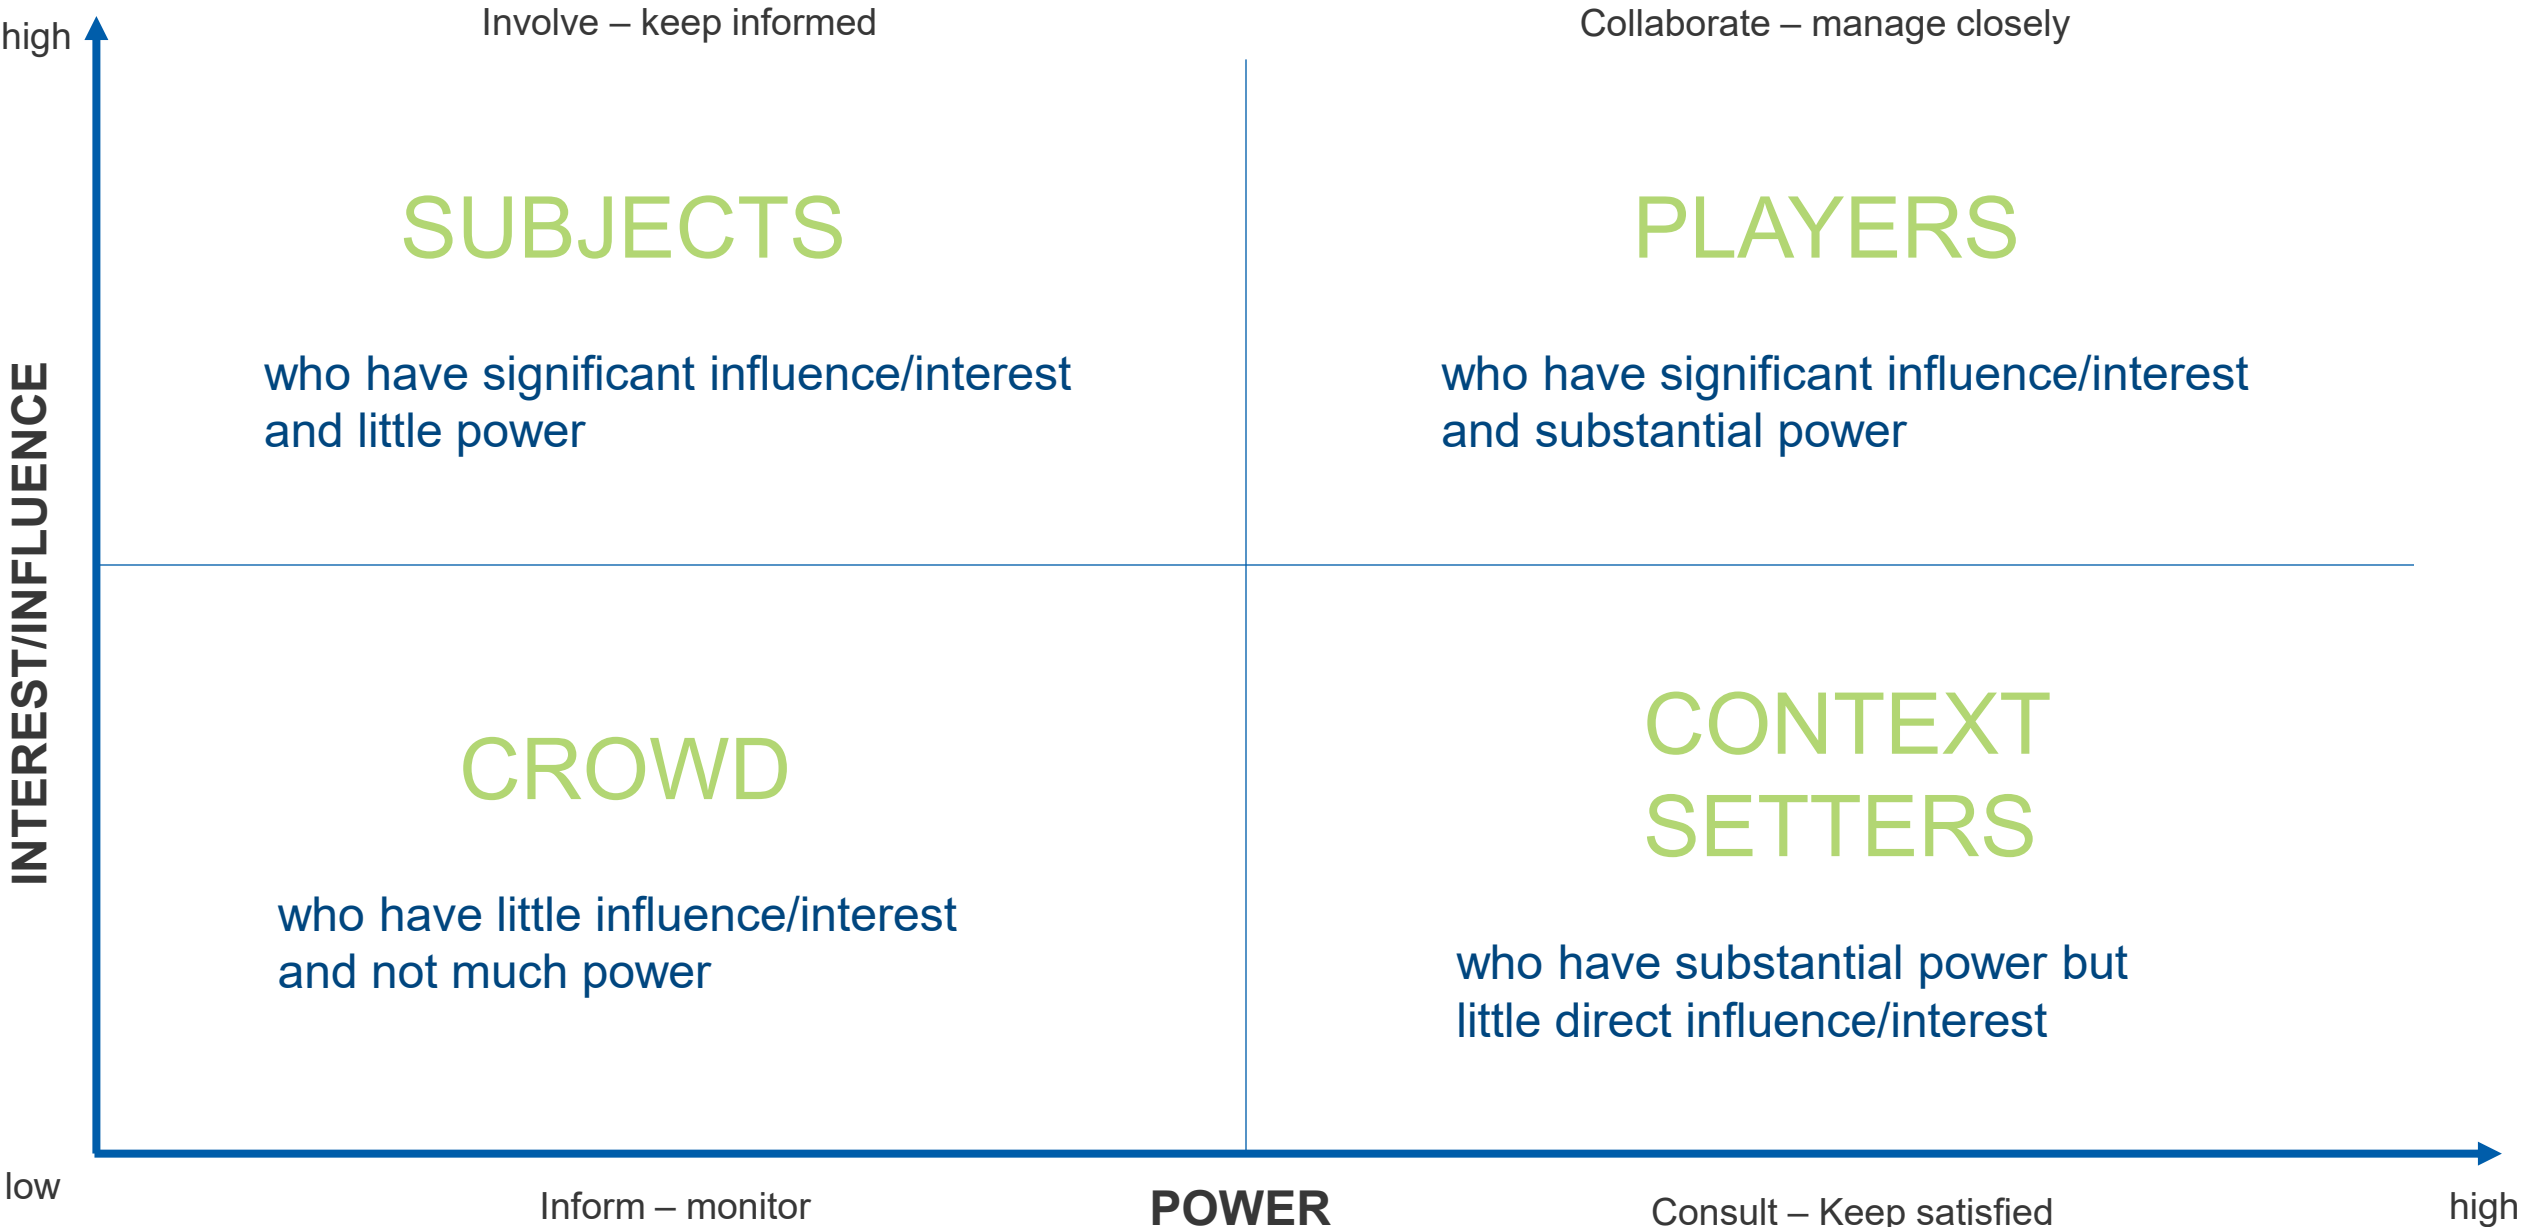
high

Involve – keep informed

Collaborate – manage closely

INTEREST/INFLUENCE

SUBJECTS

who have significant influence/interest and little power

PLAYERS

who have significant influence/interest and substantial power

CROWD

who have little influence/interest and not much power

CONTEXT SETTERS

who have substantial power but little direct influence/interest

low

Inform – monitor

POWER

Consult – Keep satisfied

high